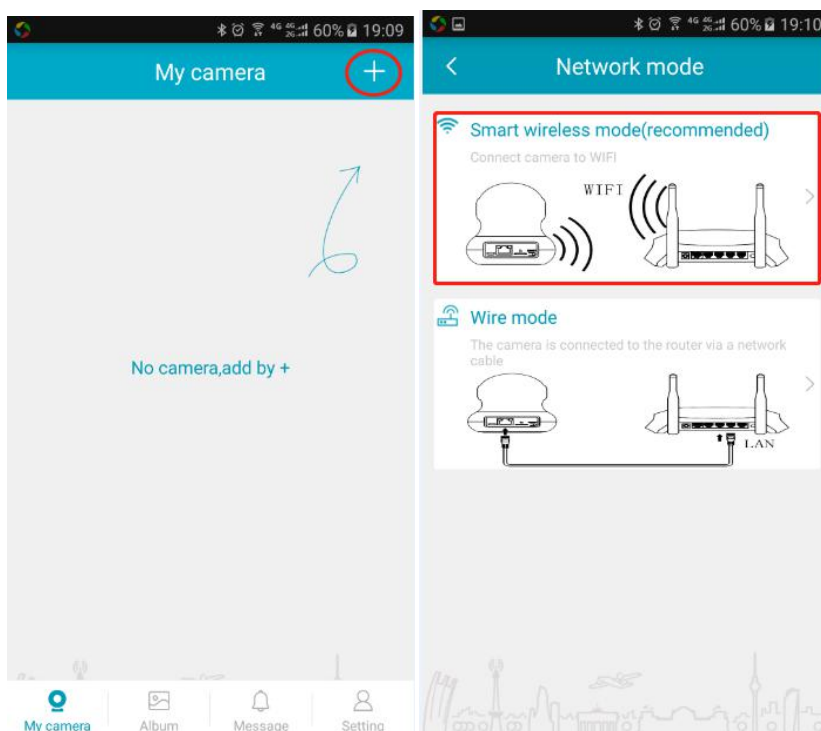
60% 19:09

My camera

+

No camera,add by +

My camera
Album
Message
Setting

60% 19:10

Network mode

Smart wireless mode(recommended)

Connect camera to WIFI

WIFI

Wire mode

The camera is connected to the router via a network cable

LAN